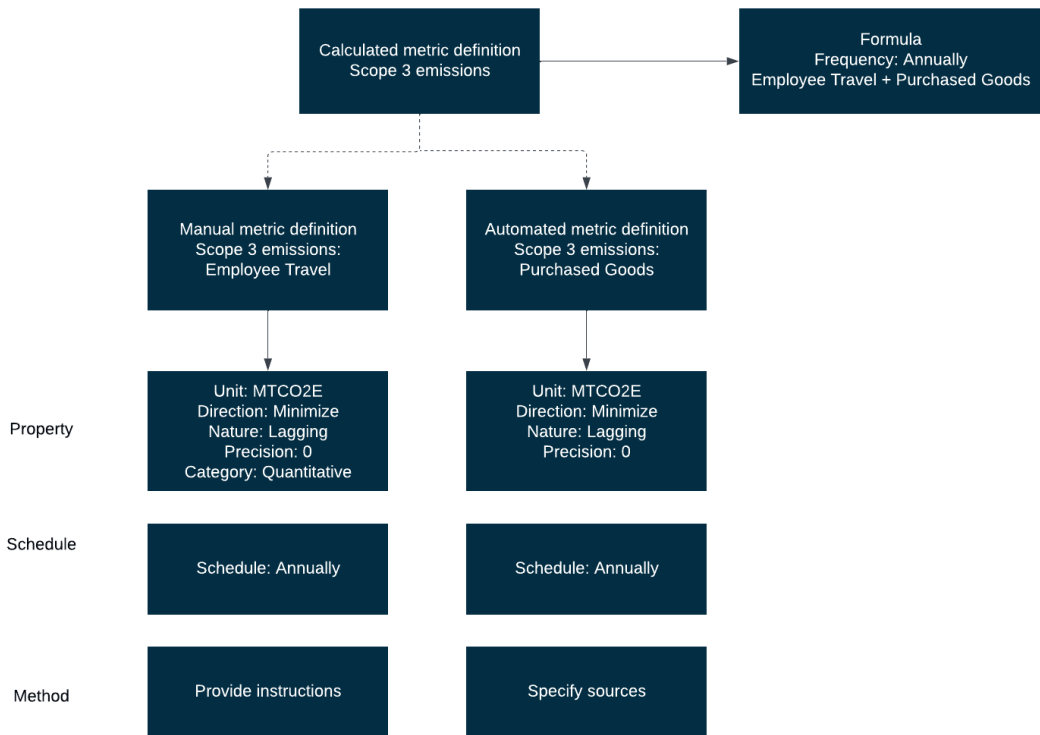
Calculated metric definition
Scope 3 emissions

Formula
Frequency: Annually
Employee Travel + Purchased Goods

Manual metric definition
Scope 3 emissions:
Employee Travel

Automated metric definition
Scope 3 emissions:
Purchased Goods

Property

Unit: MTCO2E
Direction: Minimize
Nature: Lagging
Precision: 0
Category: Quantitative

Unit: MTCO2E
Direction: Minimize
Nature: Lagging
Precision: 0

Schedule

Schedule: Annually

Schedule: Annually

Method

Provide instructions

Specify sources